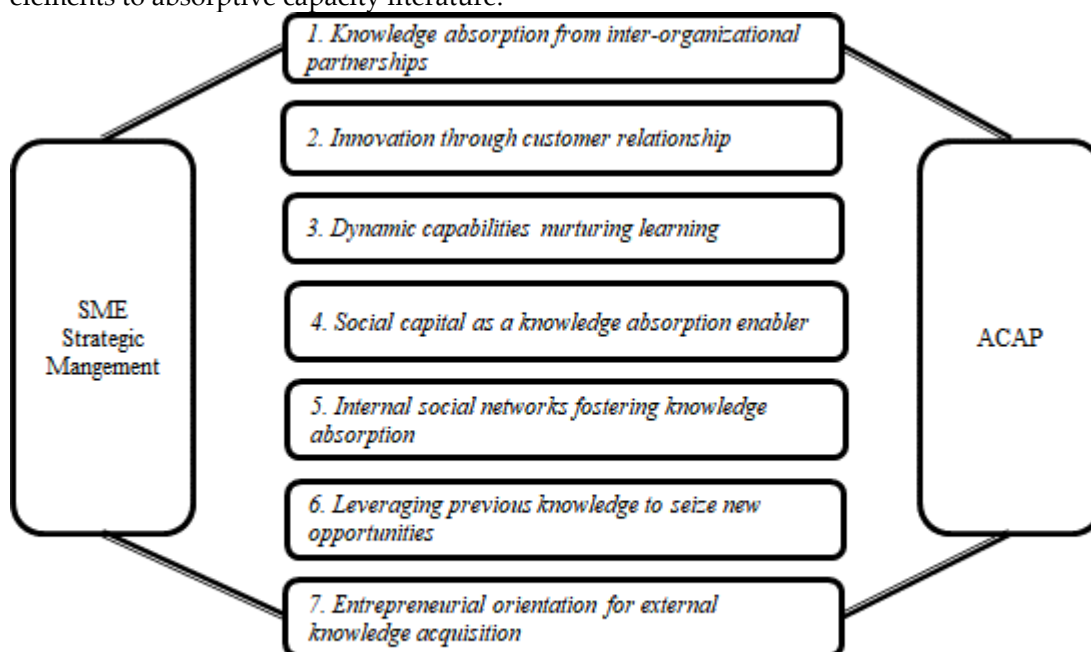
elements to absorptive capacity literature.

1. Knowledge absorption from inter-organizational partnerships

2. Innovation through customer relationship

3. Dynamic capabilities nurturing learning

SME Strategic Mangement

4. Social capital as a knowledge absorption enabler

ACAP

5. Internal social networks fostering knowledge absorption

6. Leveraging previous knowledge to seize new opportunities

7. Entrepreneurial orientation for external knowledge acquisition